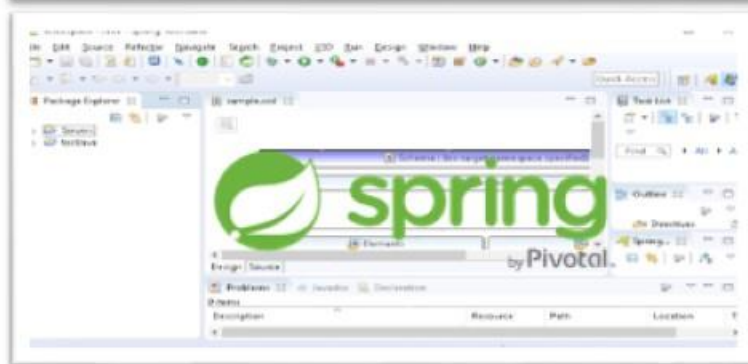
ile Edit Source Refactor Navigate Search Project STD Run Design Window Help

Quick Access

Package Explorer

sample.xml

Task List

Servers

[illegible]

Find All

Outline

Spring

Design Source

spring

by Pivotal.

Problems Javadoc Declaration

0 items

Description

Resource

Path

Location